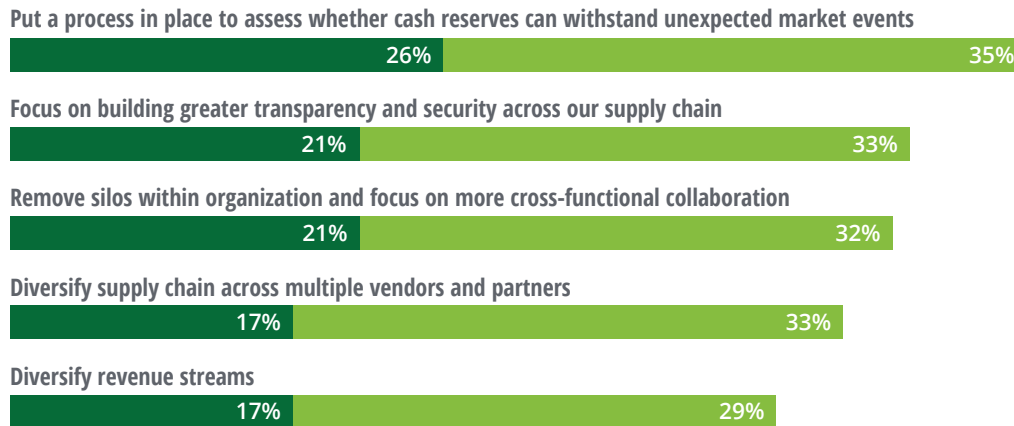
Put a process in place to assess whether cash reserves can withstand unexpected market events

26% 35%

Focus on building greater transparency and security across our supply chain

21% 33%

Remove silos within organization and focus on more cross-functional collaboration

21% 32%

Diversify supply chain across multiple vendors and partners

17% 33%

Diversify revenue streams

17% 29%